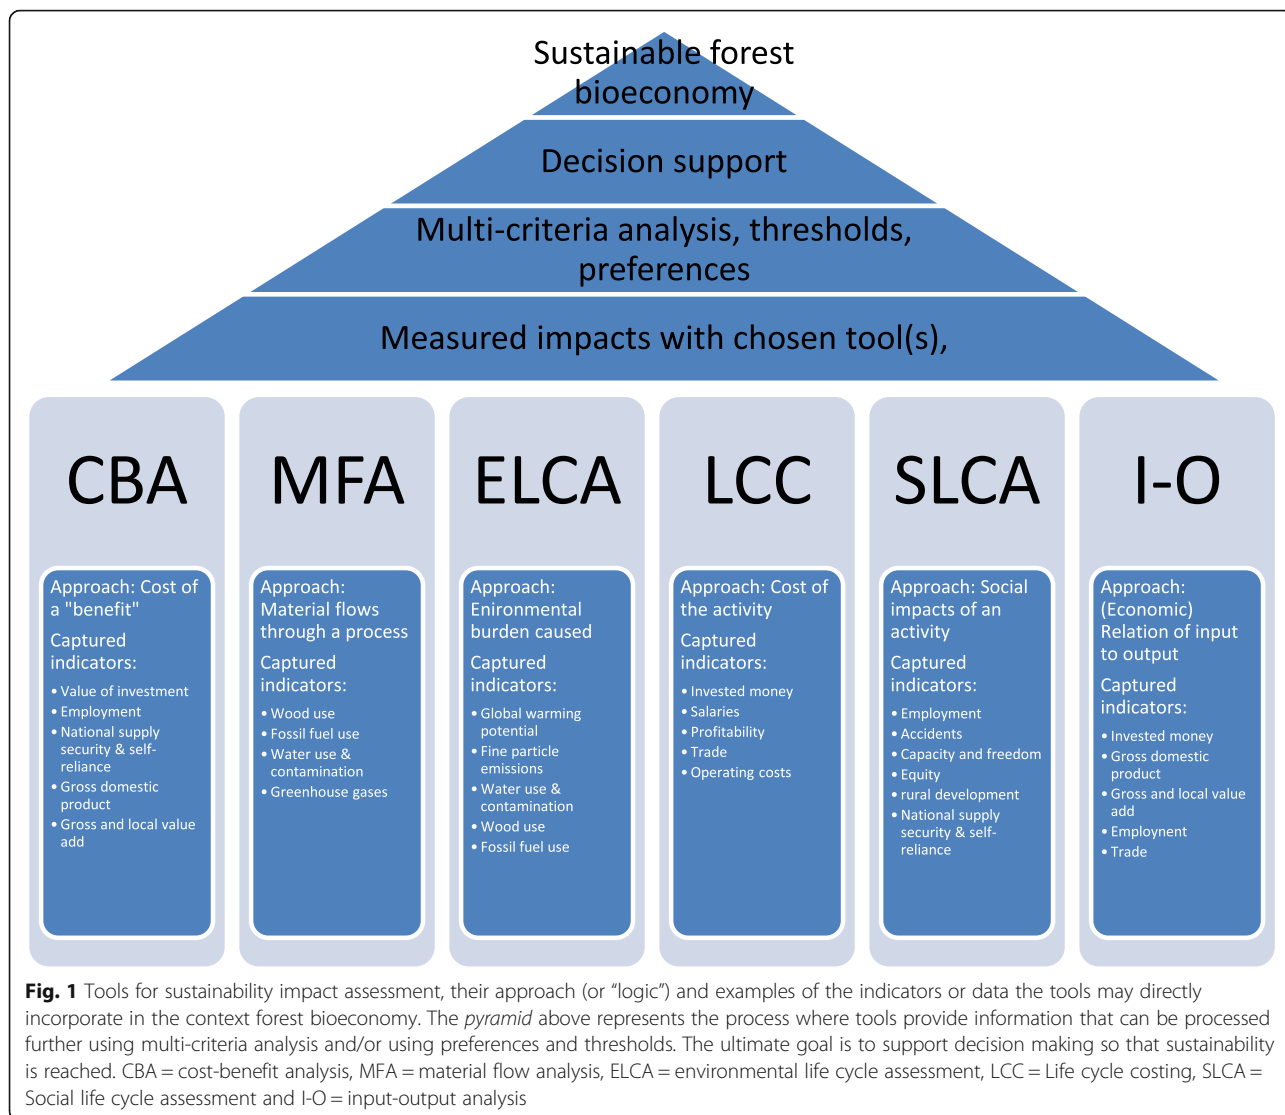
Sustainable forest bioeconomy

Decision support

Multi-criteria analysis, thresholds, preferences

Measured impacts with chosen tool(s),

CBA

Approach: Cost of a "benefit"

Captured indicators:

• Value of investment
• Employment
• National supply security & self-reliance
• Gross domestic product
• Gross and local value add

MFA

Approach: Material flows through a process

Captured indicators:

• Wood use
• Fossil fuel use
• Water use & contamination
• Greenhouse gases

ELCA

Approach: Enironmental burden caused

Captured indicators:

• Global warming potential
• Fine particle emissions
• Water use & contamination
• Wood use
• Fossil fuel use

LCC

Approach: Cost of the activity

Captured indicators:

• Invested money
• Salaries
• Profitability
• Trade
• Operating costs

SLCA

Approach: Social impacts of an activity

Captured indicators:

• Employment
• Accidents
• Capacity and freedom
• Equity
• rural development
• National supply security & self-reliance

I-O

Approach: (Economic) Relation of input to output

Captured indicators:

• Invested money
• Gross domestic product
• Gross and local value add
• Employment
• Trade

Fig. 1 Tools for sustainability impact assessment, their approach (or "logic") and examples of the indicators or data the tools may directly incorporate in the context forest bioeconomy. The pyramid above represents the process where tools provide information that can be processed further using multi-criteria analysis and/or using preferences and thresholds. The ultimate goal is to support decision making so that sustainability is reached. CBA = cost-benefit analysis, MFA = material flow analysis, ELCA = environmental life cycle assessment, LCC = Life cycle costing, SLCA = Social life cycle assessment and I-O = input-output analysis